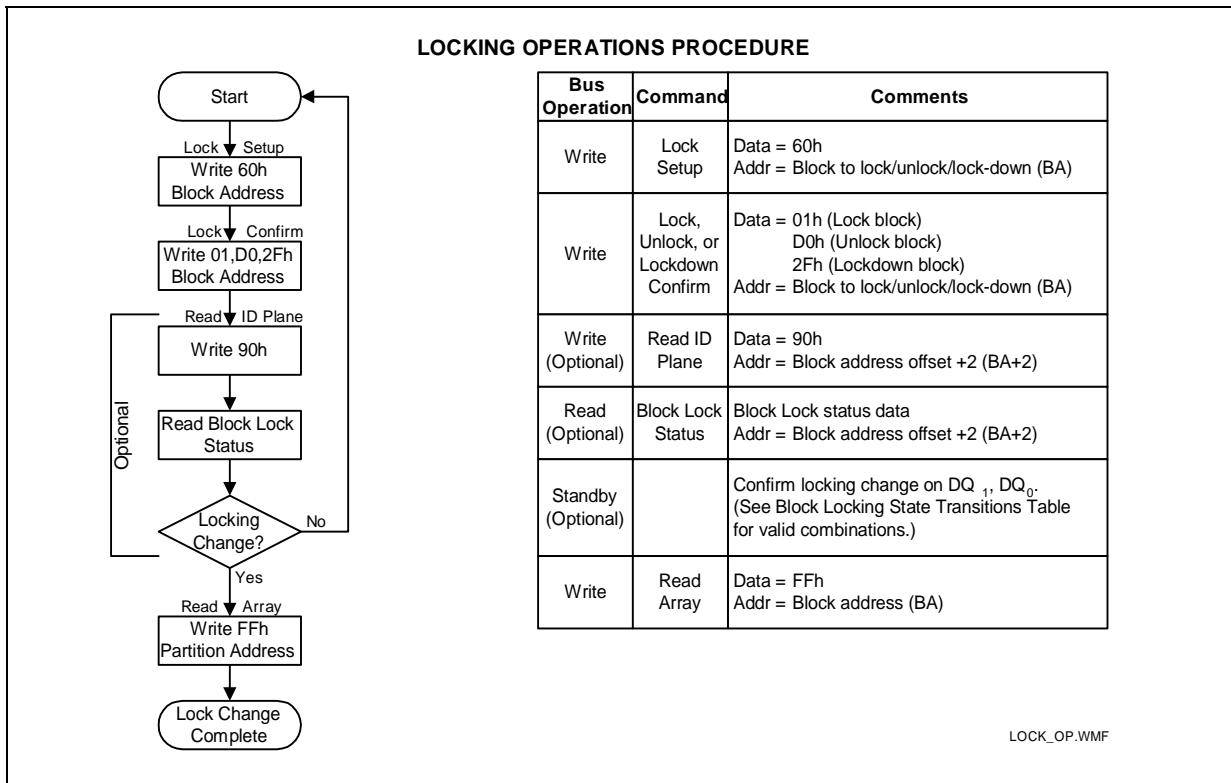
LOCKING OPERATIONS PROCEDURE

Start

Lock Setup

Write 60h Block Address

Lock Confirm

Write 01,D0,2Fh Block Address

Read ID Plane

Write 90h

Optional

Read Block Lock Status

Locking Change?

No

Yes

Read Array

Write FFh Partition Address

Lock Change Complete

| Bus Operation | Command | Comments |
|---|---|---|
| Write | Lock Setup | Data = 60h<br>Addr = Block to lock/unlock/lock-down (BA) |
| Write | Lock, Unlock, or Lockdown Confirm | Data = 01h (Lock block)<br>D0h (Unlock block)<br>2Fh (Lockdown block)<br>Addr = Block to lock/unlock/lock-down (BA) |
| Write (Optional) | Read ID Plane | Data = 90h<br>Addr = Block address offset +2 (BA+2) |
| Read (Optional) | Block Lock Status | Block Lock status data<br>Addr = Block address offset +2 (BA+2) |
| Standby (Optional) | | Confirm locking change on DQ $_1$, DQ$_0$.<br>(See Block Locking State Transitions Table for valid combinations.) |
| Write | Read Array | Data = FFh<br>Addr = Block address (BA) |

LOCK_OP.WMF